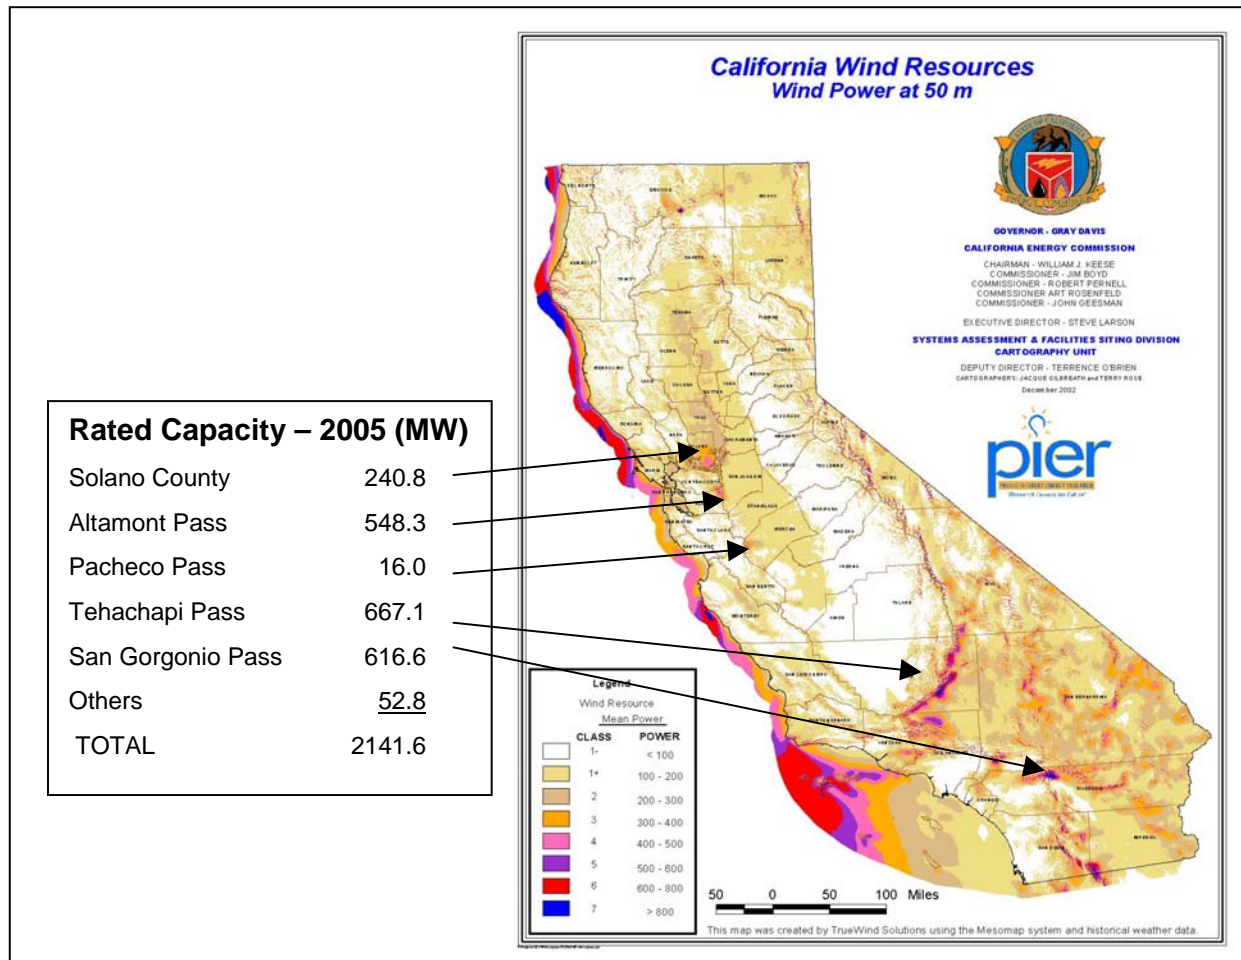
California Wind Resources
Wind Power at 50 m

GOVERNOR - GRAY DAVIS
CALIFORNIA ENERGY COMMISSION
CHAIRMAN - WILLIAM J. KEESE
COMMISSIONER - JIM BOYD
COMMISSIONER - ROBERT PERNELL
COMMISSIONER ART ROSENFELD
COMMISSIONER - JOHN GEESMAN

EXECUTIVE DIRECTOR - STEVE LARSON

SYSTEMS ASSESSMENT & FACILITIES SITING DIVISION
CARTOGRAPHY UNIT
DEPUTY DIRECTOR - TERRENCE O'BRIEN
CARTOGRAPHERS: JACQUE GILBREATH and TERRY ROSE
December 2002

pier

Rated Capacity – 2005 (MW)

| | |
|---|---|
| Solano County | 240.8 |
| Altamont Pass | 548.3 |
| Pacheco Pass | 16.0 |
| Tehachapi Pass | 667.1 |
| San Gorgonio Pass | 616.6 |
| Others | 52.8 |
| TOTAL | 2141.6 |

Legend
Wind Resource
Mean Power

| CLASS | POWER |
|---|---|
| 1- | < 100 |
| 1+ | 100 - 200 |
| 2 | 200 - 300 |
| 3 | 300 - 400 |
| 4 | 400 - 500 |
| 5 | 500 - 600 |
| 6 | 600 - 800 |
| 7 | > 800 |

50 0 50 100 Miles

This map was created by TrueWind Solutions using the Mesomap system and historical weather data.